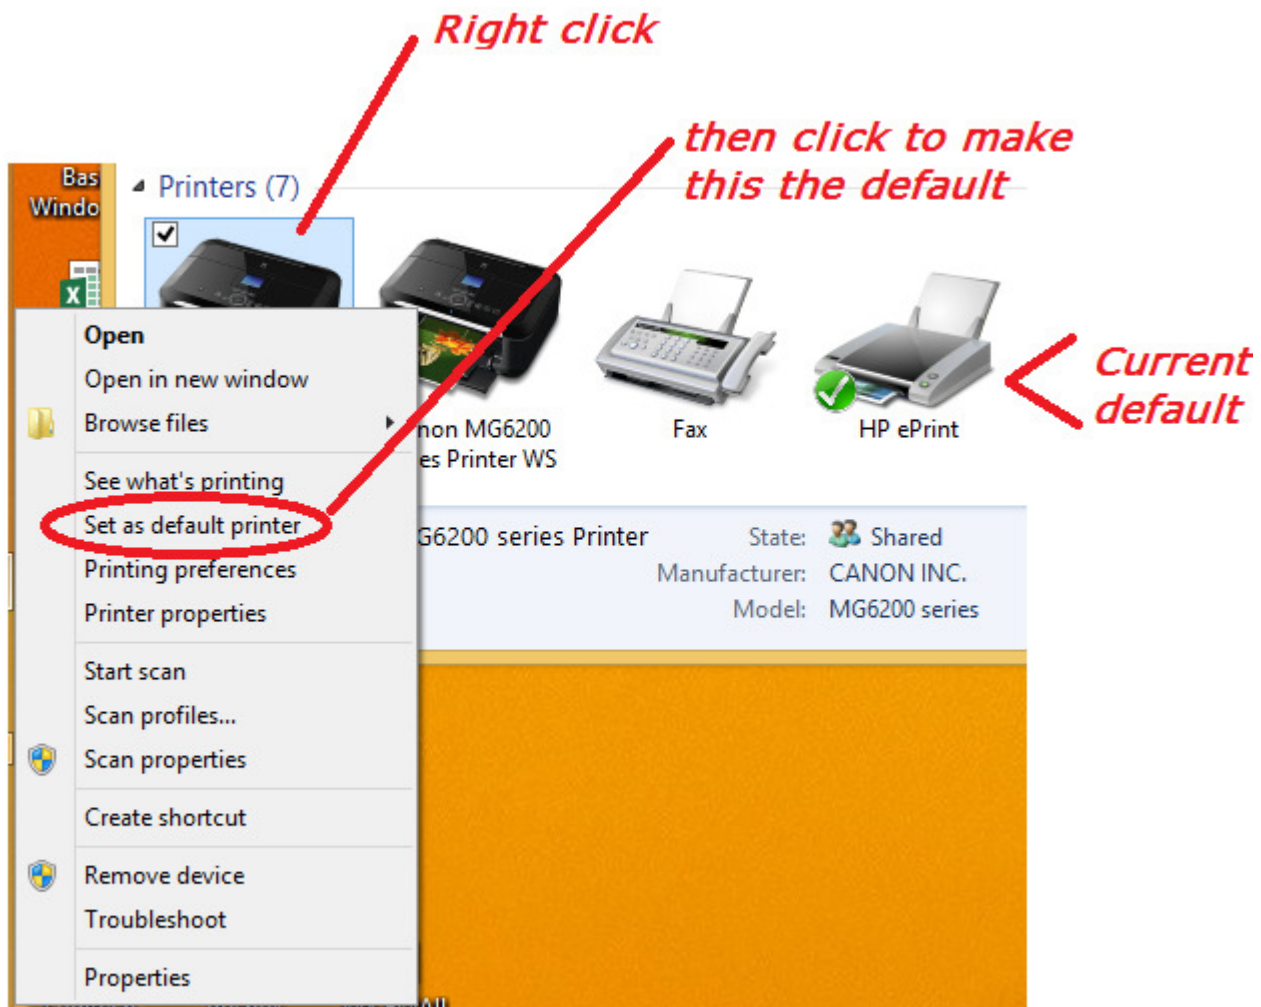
Right click

then click to make this the default

Bas
Windo

Printers (7)

Open
Open in new window
Browse files
See what's printing
Set as default printer
Printing preferences
Printer properties
Start scan
Scan profiles...
Scan properties
Create shortcut
Remove device
Troubleshoot
Properties

non MG6200
es Printer WS

Fax

HP ePrint

Current default

G6200 series Printer

State: Shared
Manufacturer: CANON INC.
Model: MG6200 series